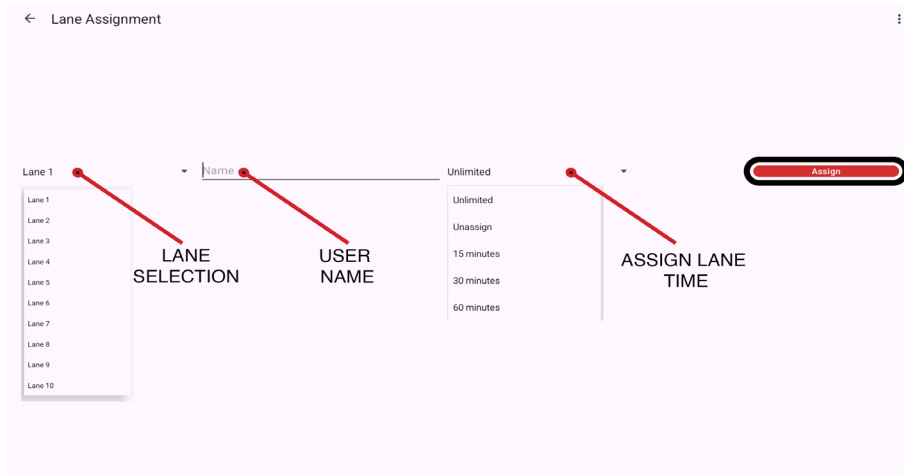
← Lane Assignment

Lane 1

Name

Unlimited

Assign

Lane 1
Lane 2
Lane 3
Lane 4
Lane 5
Lane 6
Lane 7
Lane 8
Lane 9
Lane 10

LANE SELECTION

USER NAME

Unlimited
Unassign
15 minutes
30 minutes
60 minutes

ASSIGN LANE TIME